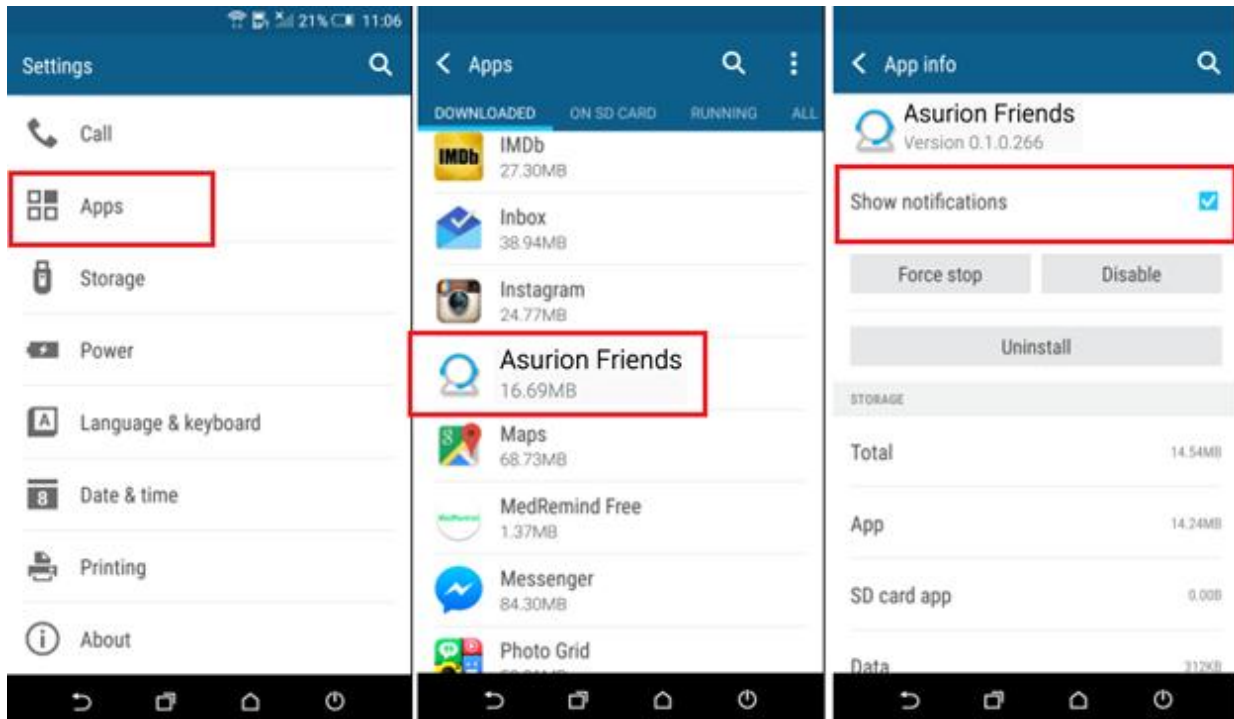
21% 11:06

Settings

Call

Apps

Storage

Power

Language & keyboard

8 Date & time

Printing

About

Apps

DOWNLOADED ON SD CARD RUNNING ALL

IMDb IMDb 27.30MB

Inbox 38.94MB

Instagram 24.77MB

Asurion Friends 16.69MB

Maps 68.73MB

MedRemind Free 1.37MB

Messenger 84.30MB

Photo Grid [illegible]

App info

Asurion Friends
Version 0.1.0.266

Show notifications

Force stop

Disable

Uninstall

STORAGE

Total 14.54MB

App 14.24MB

SD card app 0.00B

Data 312KB